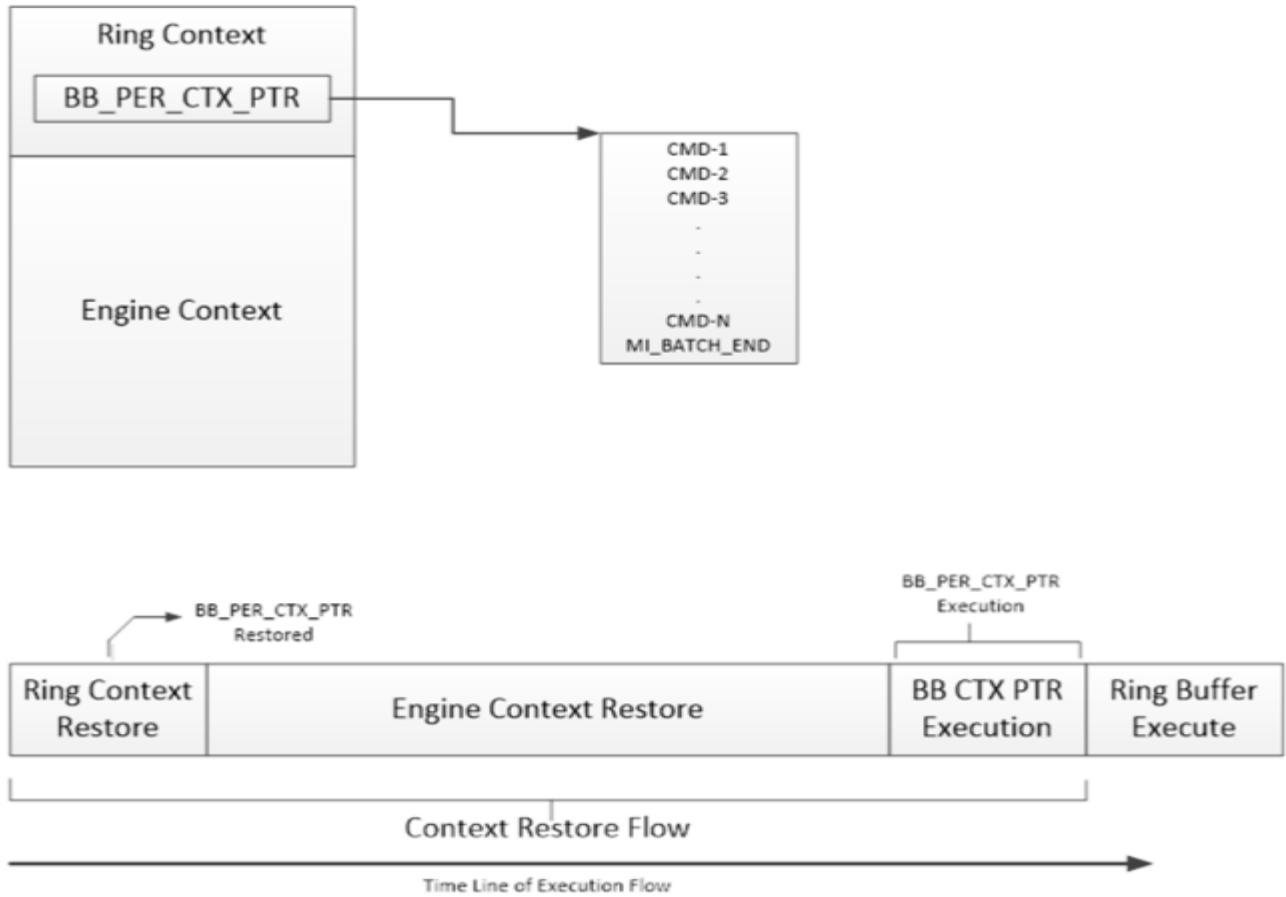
Ring Context

BB_PER_CTX_PTR

Engine Context

CMD-1
CMD-2
CMD-3
.
.
.
.
CMD-N
MI_BATCH_END

BB_PER_CTX_PTR
Restored

BB_PER_CTX_PTR
Execution

Ring Context Restore

Engine Context Restore

BB CTX PTR Execution

Ring Buffer Execute

Context Restore Flow

Time Line of Execution Flow